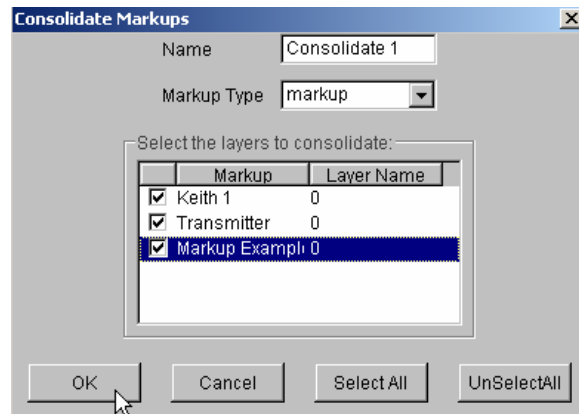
Consolidate Markups

Name Consolidate 1

Markup Type markup

Select the layers to consolidate:

| | Markup | Layer Name |
|---|---|---|
| ☑ | Keith 1 | 0 |
| ☑ | Transmitter | 0 |
| ☑ | Markup Exampl | 0 |

OK Cancel Select All UnSelectAll